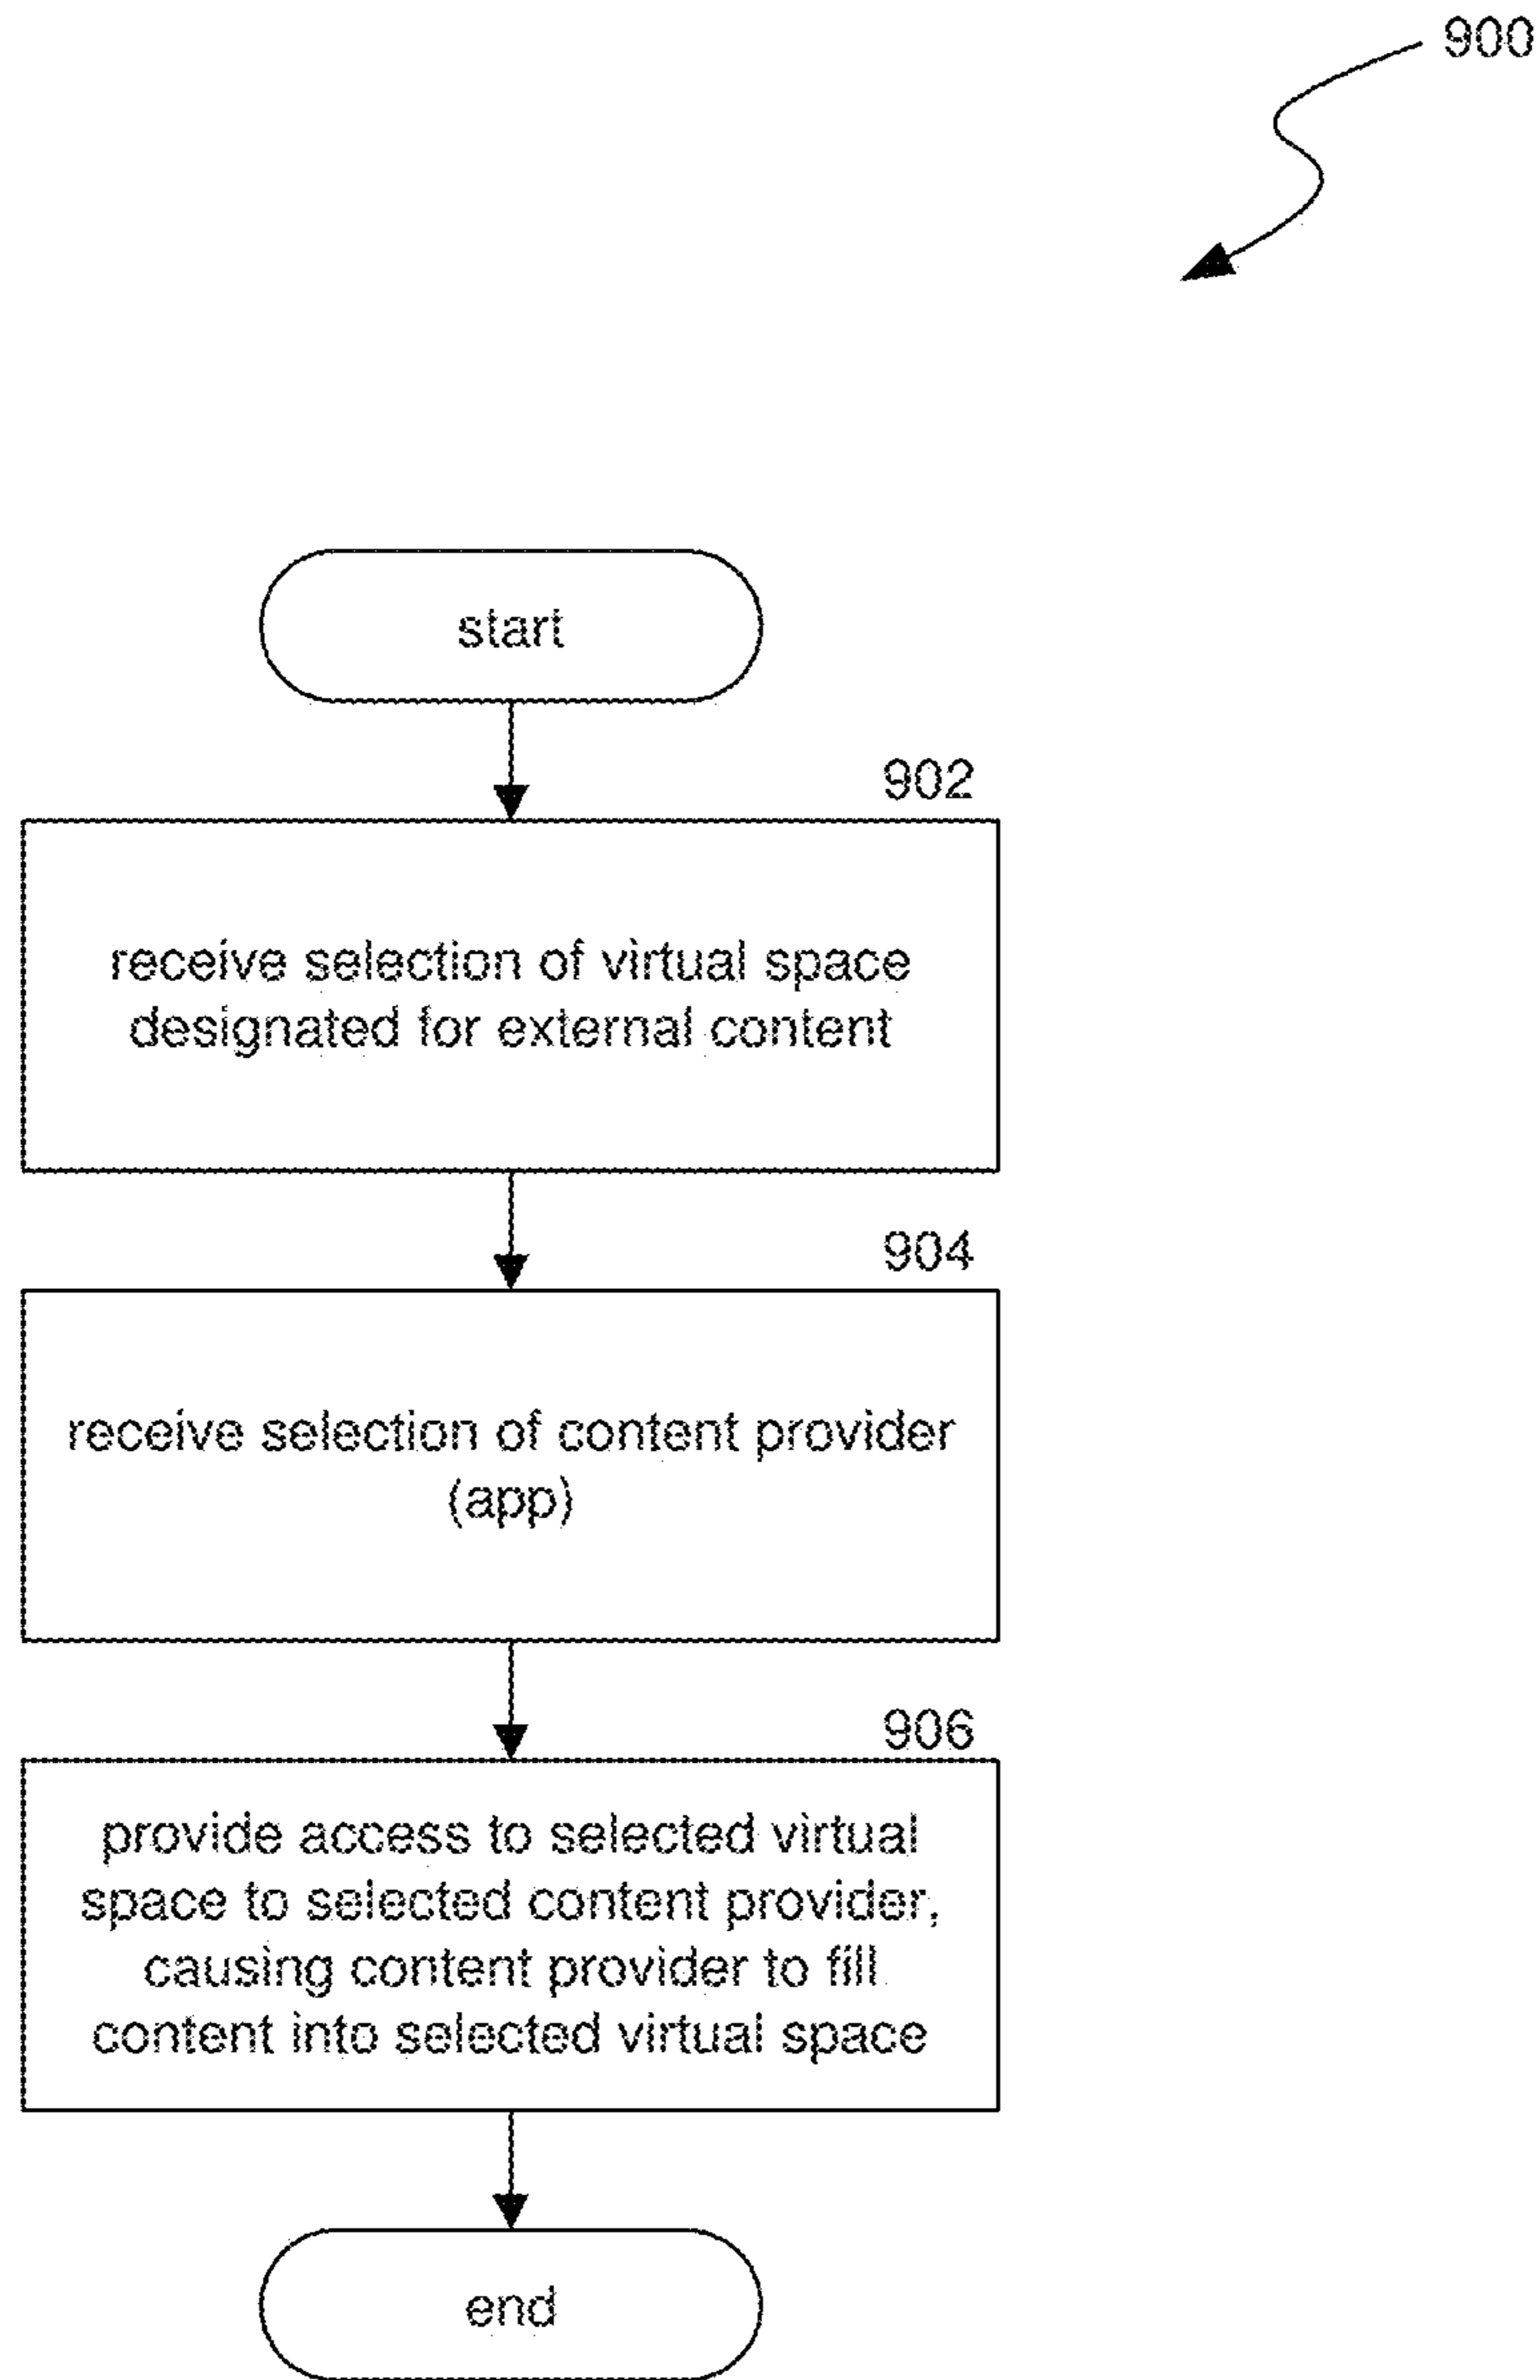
900

start

902

receive selection of virtual space designated for external content

904

receive selection of content provider (app)

906

provide access to selected virtual space to selected content provider, causing content provider to fill content into selected virtual space

end